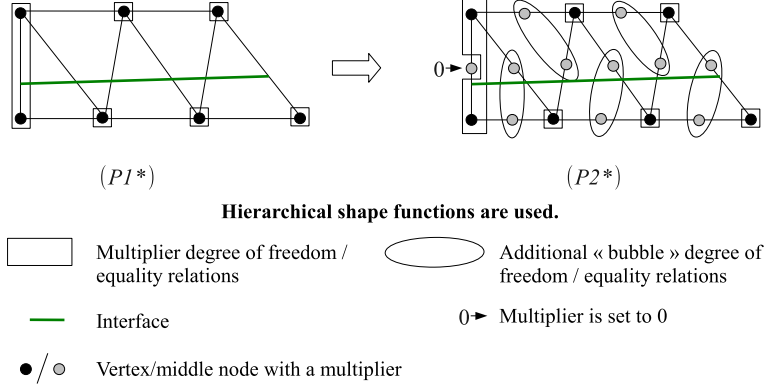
0

(P1*)

(P2*)

**Hierarchical shape functions are used.**

Multiplier degree of freedom / equality relations

Additional « bubble » degree of freedom / equality relations

Interface

0 Multiplier is set to 0

Vertex/middle node with a multiplier